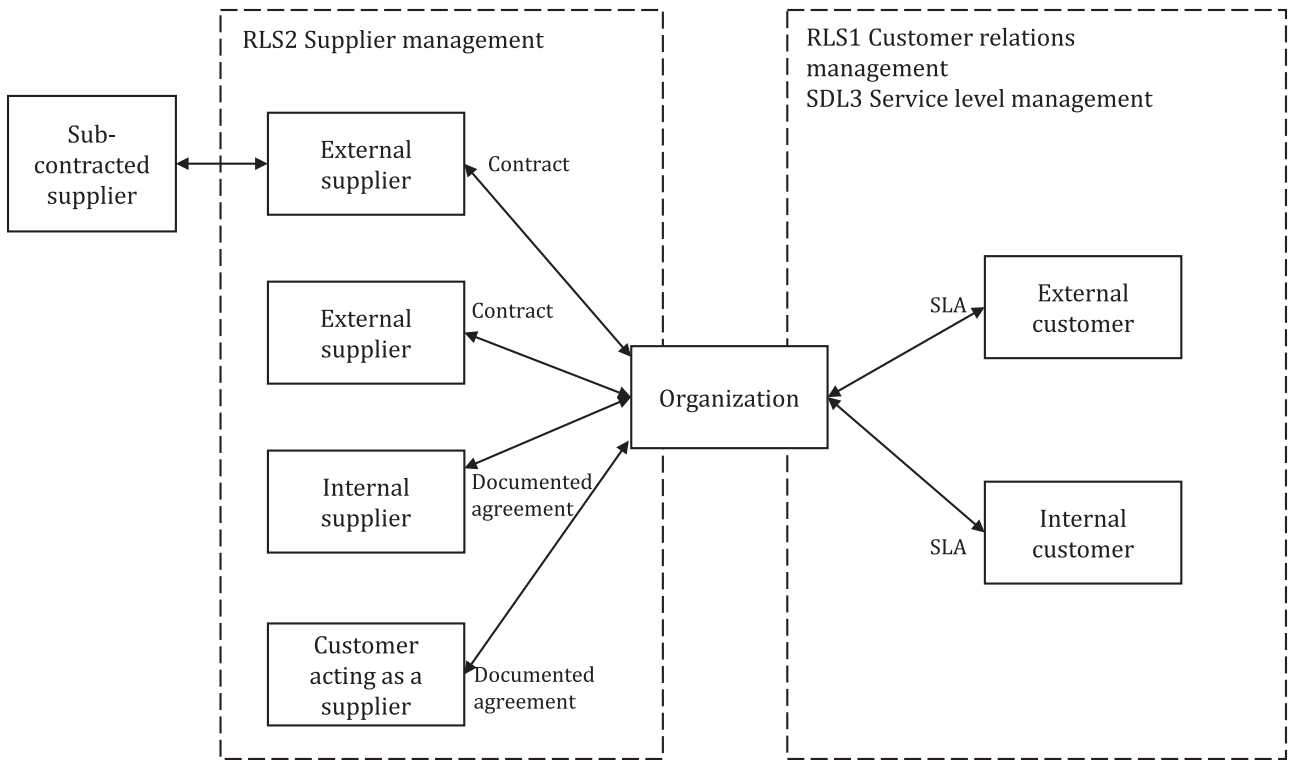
RLS2 Supplier management

Sub-contracted supplier

External supplier

Contract

External supplier

Contract

Internal supplier

Documented agreement

Customer acting as a supplier

Documented agreement

Organization

RLS1 Customer relations management
SDL3 Service level management

SLA

External customer

Internal customer

SLA